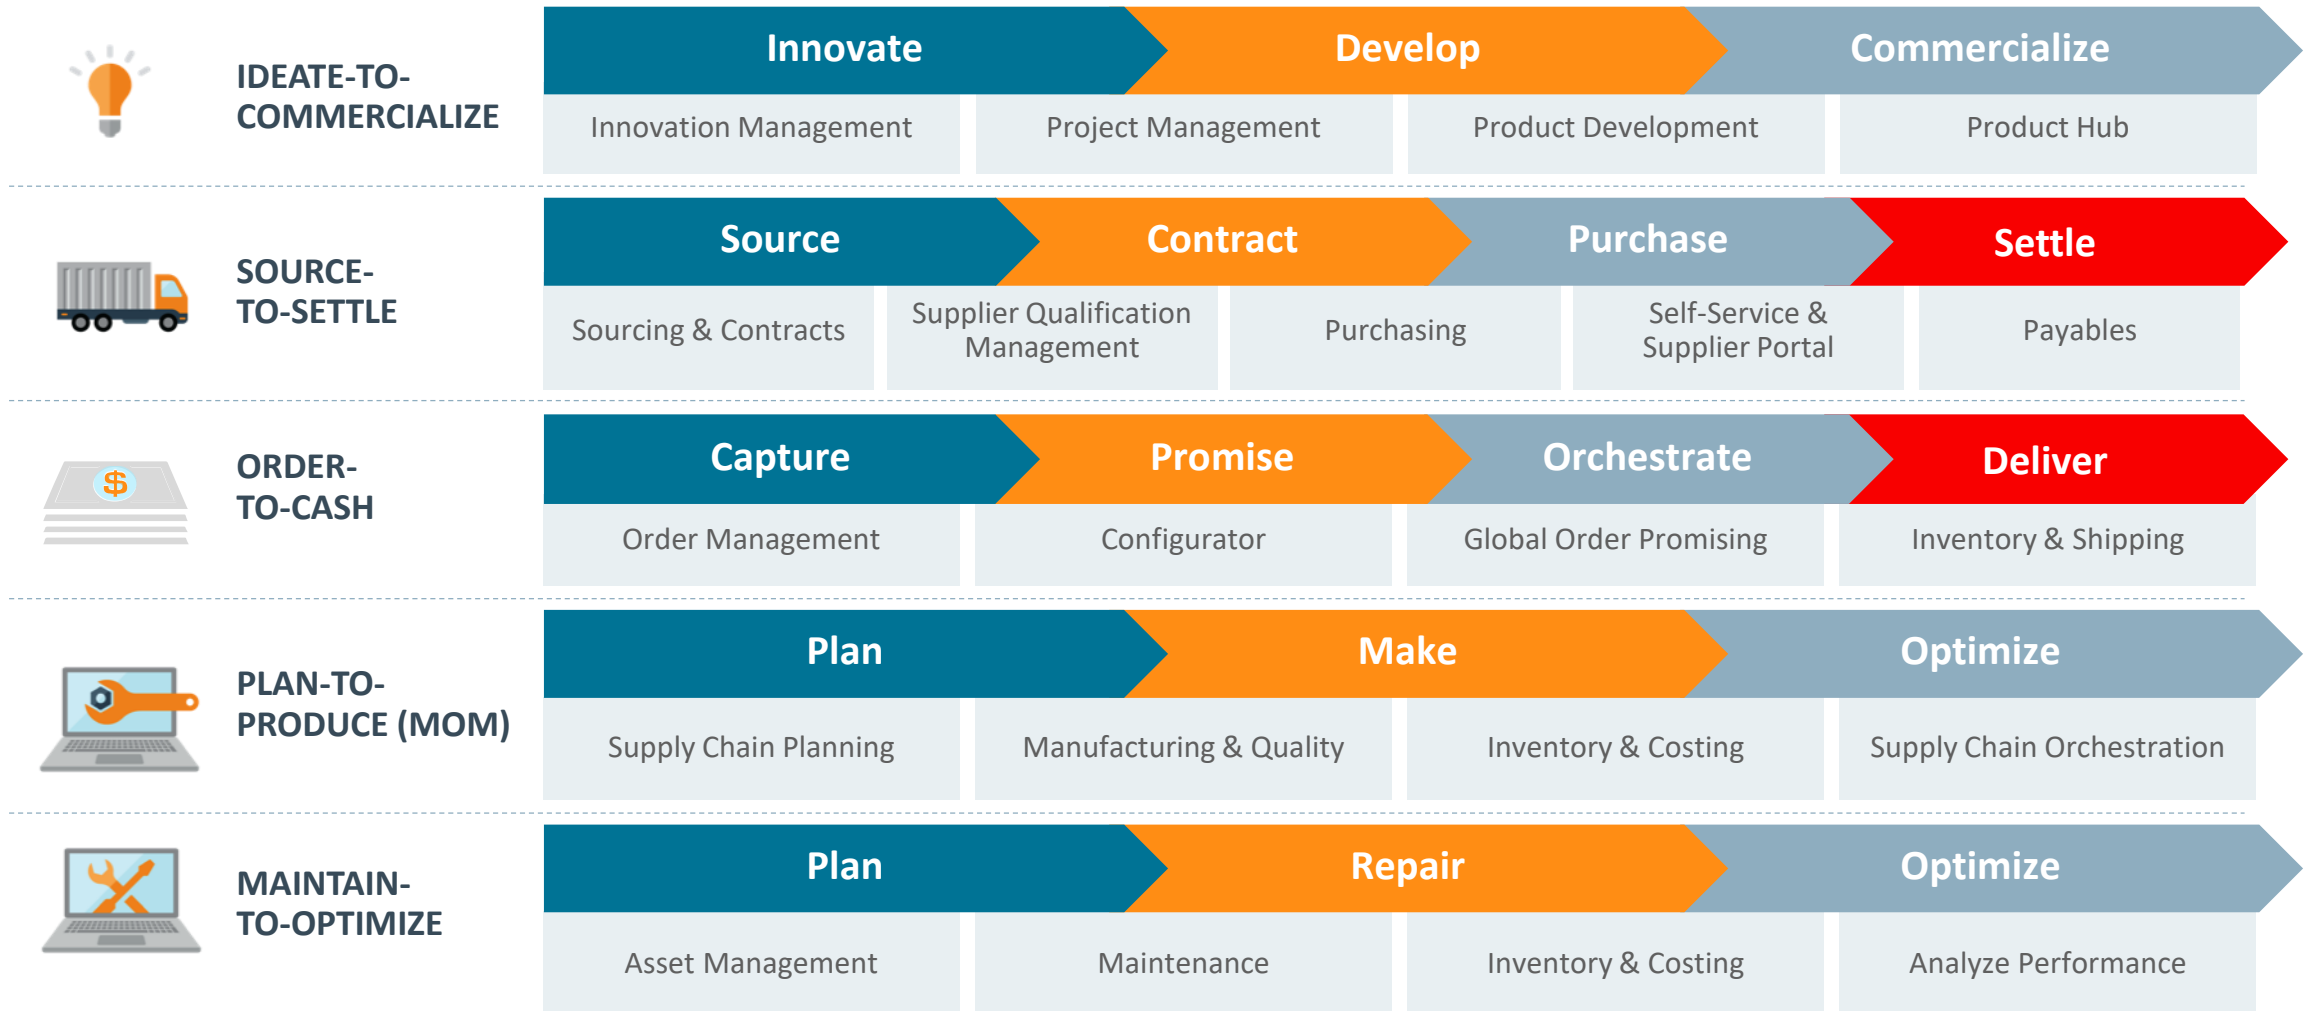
IDEATE-TO-COMMERCIALIZE

Innovate
Develop
Commercialize

Innovation Management
Project Management
Product Development
Product Hub

SOURCE-TO-SETTLE

Source
Contract
Purchase
Settle

Sourcing & Contracts
Supplier Qualification Management
Purchasing
Self-Service & Supplier Portal
Payables

ORDER-TO-CASH

$

Capture
Promise
Orchestrate
Deliver

Order Management
Configurator
Global Order Promising
Inventory & Shipping

PLAN-TO-PRODUCE (MOM)

Plan
Make
Optimize

Supply Chain Planning
Manufacturing & Quality
Inventory & Costing
Supply Chain Orchestration

MAINTAIN-TO-OPTIMIZE

Plan
Repair
Optimize

Asset Management
Maintenance
Inventory & Costing
Analyze Performance